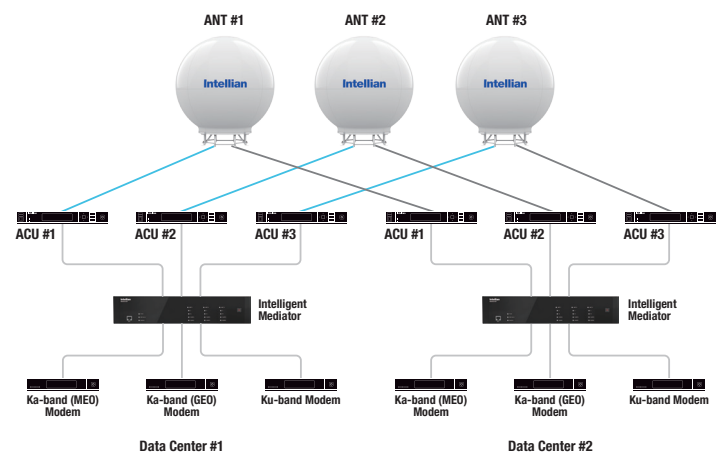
ANT #1
ANT #2
ANT #3

Intellian
Intellian
Intellian

ACU #1
ACU #2
ACU #3
ACU #1
ACU #2
ACU #3

Intelligent Mediator
Intelligent Mediator

Ka-band (MEO) Modem
Ka-band (GEO) Modem
Ku-band Modem
Ka-band (MEO) Modem
Ka-band (GEO) Modem
Ku-band Modem

Data Center #1
Data Center #2